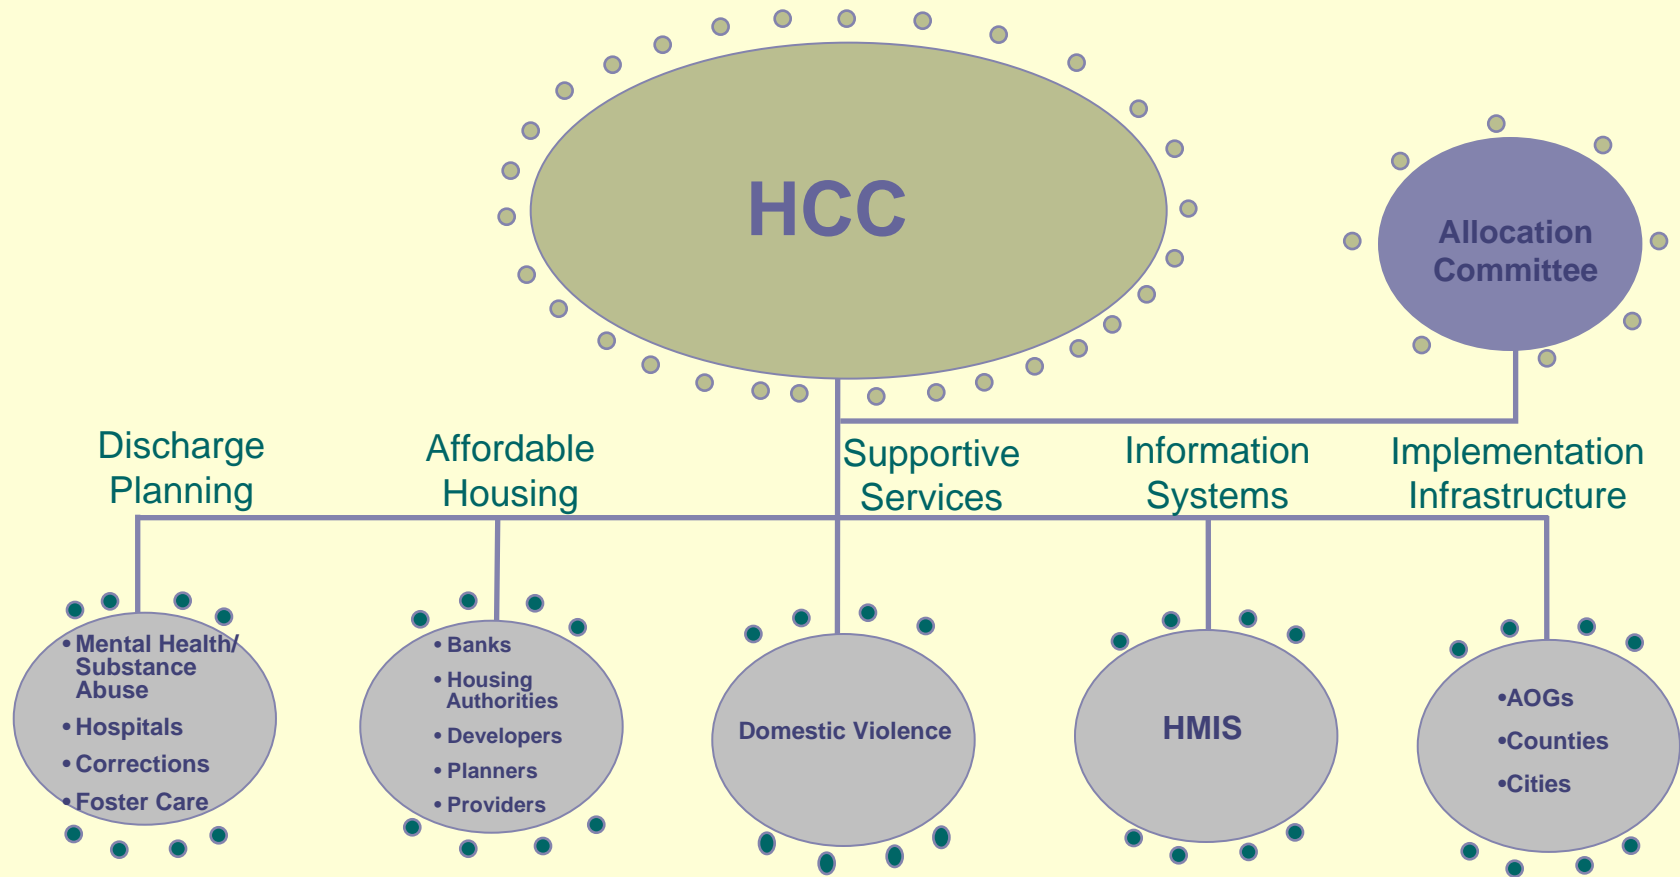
HCC

Allocation Committee

Discharge Planning

Affordable Housing

Supportive Services

Information Systems

Implementation Infrastructure

• Mental Health/ Substance Abuse
• Hospitals
• Corrections
• Foster Care

• Banks
• Housing Authorities
• Developers
• Planners
• Providers

Domestic Violence

HMIS

•AOGs
•Counties
•Cities